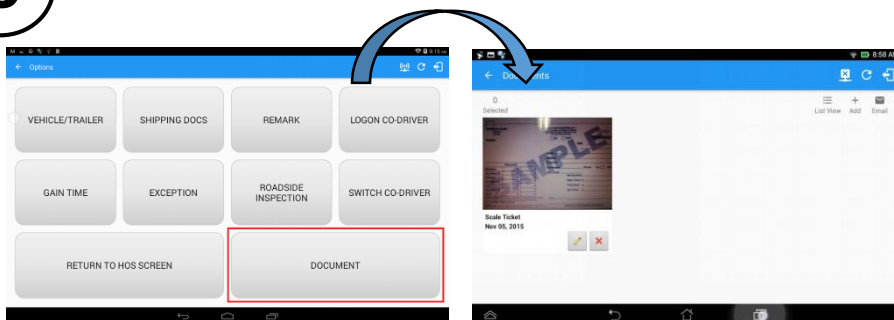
Options

VEHICLE/TRAILER
SHIPPING DOCS
REMARK
LOGON CO-DRIVER
GAIN TIME
EXCEPTION
ROADSIDE INSPECTION
SWITCH CO-DRIVER
RETURN TO HOS SCREEN
DOCUMENT

8:58 A
Documents
0
Selected
List View
Add
Email
SAMPLE
Scale Ticket
Nov 05, 2015